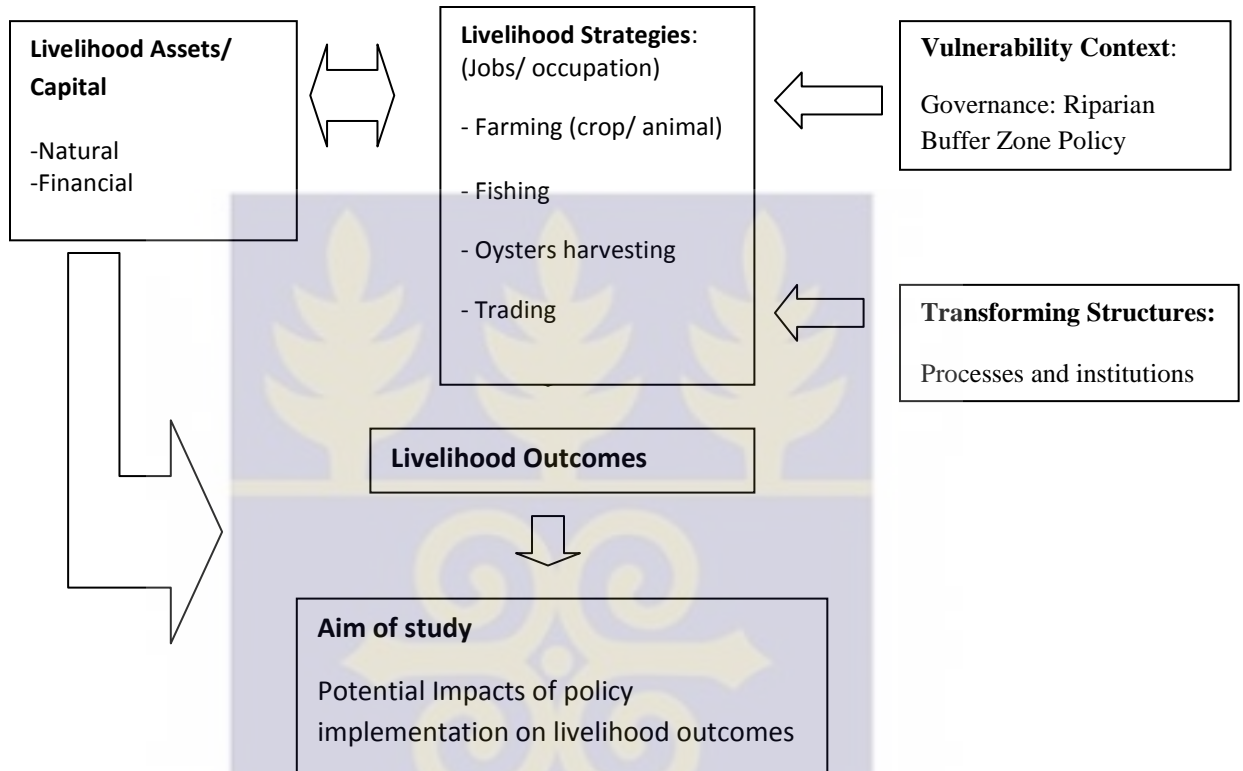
Livelihood Assets/ Capital

-Natural
-Financial

Livelihood Strategies:
(Jobs/ occupation)

- Farming (crop/ animal)

- Fishing

- Oysters harvesting

- Trading

Vulnerability Context:

Governance: Riparian Buffer Zone Policy

Transforming Structures:

Processes and institutions

Livelihood Outcomes

Aim of study

Potential Impacts of policy implementation on livelihood outcomes